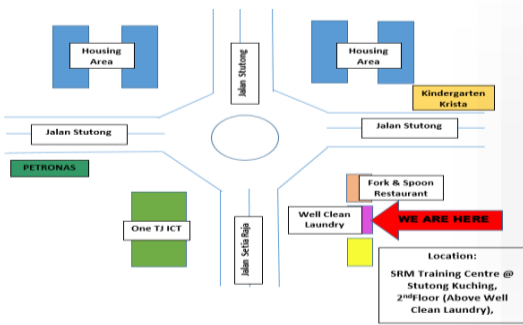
Housing Area

Jalan Stutong

Housing Area

Kindergarten Krista

Jalan Stutong

Jalan Stutong

PETRONAS

Fork & Spoon Restaurant

Well Clean Laundry

WE ARE HERE

One TJ ICT

Jalan Setia Raja

Location:
SRM Training Centre @ Stutong Kuching, 2$^{nd}$Floor (Above Well Clean Laundry),